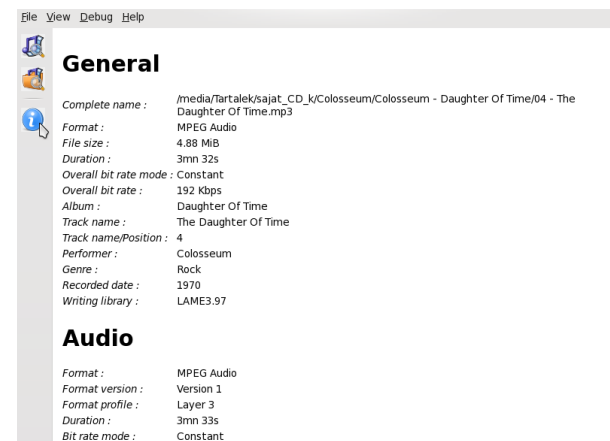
File View Debug Help

General

| | |
|---|---|
| Complete name : | /media/Tartalek/sajat_CD_k/Colosseum/Colosseum - Daughter Of Time/04 - The Daughter Of Time.mp3 |
| Format : | MPEG Audio |
| File size : | 4.88 MiB |
| Duration : | 3mn 32s |
| Overall bit rate mode : | Constant |
| Overall bit rate : | 192 Kbps |
| Album : | Daughter Of Time |
| Track name : | The Daughter Of Time |
| Track name/Position : | 4 |
| Performer : | Colosseum |
| Genre : | Rock |
| Recorded date : | 1970 |
| Writing library : | LAME3.97 |

Audio

| | |
|---|---|
| Format : | MPEG Audio |
| Format version : | Version 1 |
| Format profile : | Layer 3 |
| Duration : | 3mn 33s |
| Bit rate mode : | Constant |